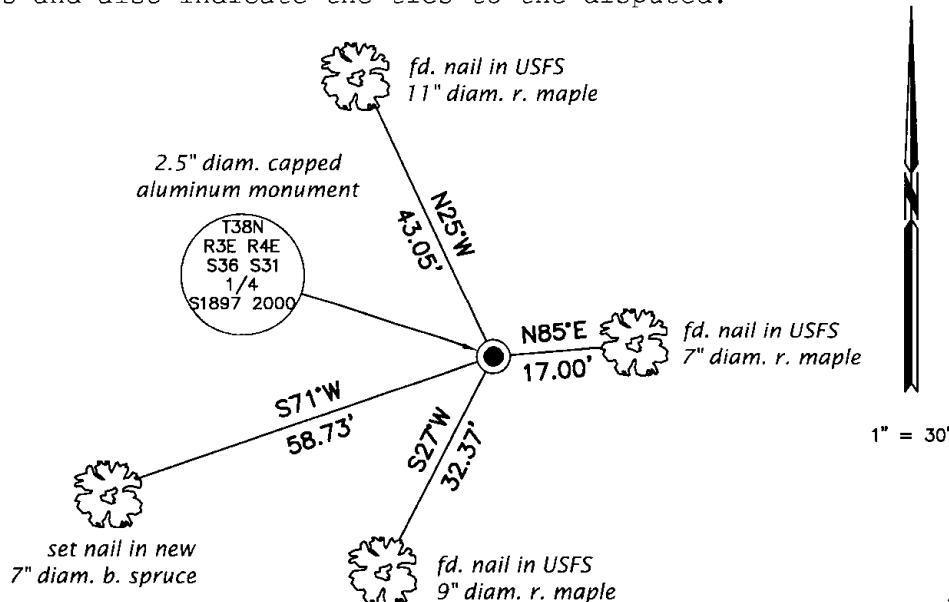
s and also indicate the ties to the disputed.

fd. nail in USFS
11" diam. r. maple

2.5" diam. capped
aluminum monument

T38N
R3E R4E
S36 S31
1/4
S1897 2000

N25°W
43.05'

N85°E
17.00'

fd. nail in USFS
7" diam. r. maple

S71°W
58.73'

S27°W
32.37'

set nail in new
7" diam. b. spruce

fd. nail in USFS
9" diam. r. maple

1" = 30'